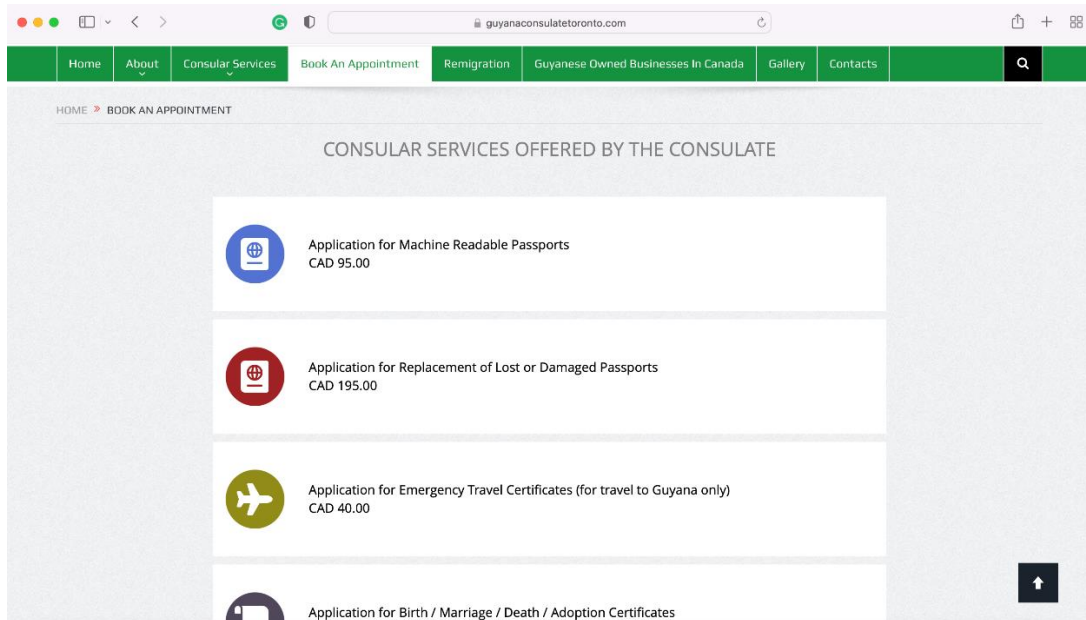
guyanaconsulatetoronto.com

Home | About | Consular Services | Book An Appointment | Remigration | Guyanese Owned Businesses In Canada | Gallery | Contacts

HOME » BOOK AN APPOINTMENT

CONSULAR SERVICES OFFERED BY THE CONSULATE

Application for Machine Readable Passports
CAD 95.00

Application for Replacement of Lost or Damaged Passports
CAD 195.00

Application for Emergency Travel Certificates (for travel to Guyana only)
CAD 40.00

Application for Birth / Marriage / Death / Adoption Certificates